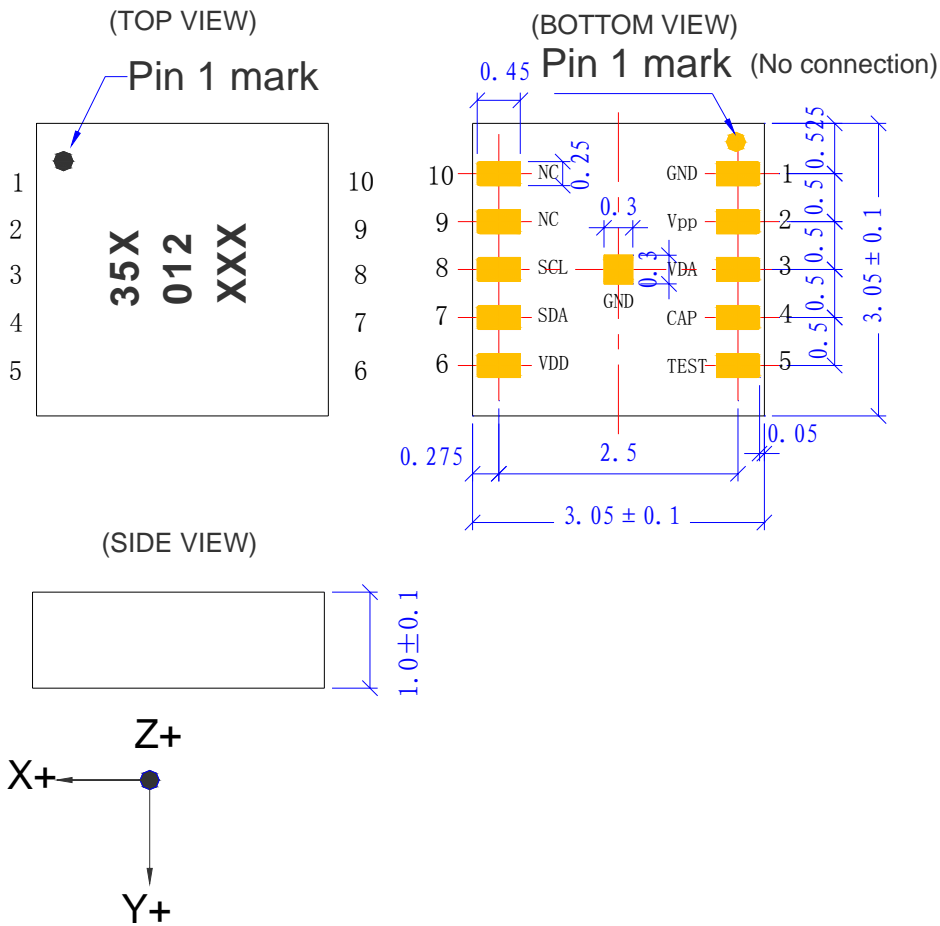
(TOP VIEW)

Pin 1 mark

1
2
3
4
5

35X
012
XXX

10
9
8
7
6

(BOTTOM VIEW)

Pin 1 mark (No connection)

0.45

0.25

10 NC
9 NC
8 SCL
7 SDA
6 VDD

0.3

0.3

GND

GND 1
Vpp 2
VDA 3
CAP 4
TEST 5

0.525
0.5
0.5
0.5
0.5

3.05 ± 0.1

0.275

2.5

0.05

3.05 ± 0.1

(SIDE VIEW)

1.0±0.1

Z+

X+

Y+